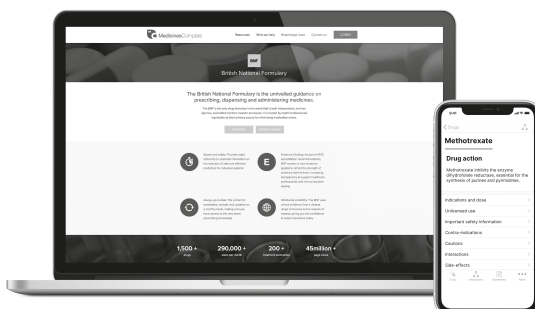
MedicinesComplete

Resources Who we help Selecting a plan Contact us LOGIN

BNF

British National Formulary

The British National Formulary is the unrivalled guidance on prescribing, dispensing and administering medicines.

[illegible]

E

1,500 +
drugs

290,000 +
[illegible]

200 +
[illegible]

45million +
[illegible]

9:41

< Drugs

Methotrexate

Drug action

Methotrexate inhibits the enzyme dihydrofolate reductase, essential for the synthesis of purines and pyrimidines.

Indications and dose

Unlicensed use

Important safety information

Contra-indications

Cautions

Interactions

Side-effects